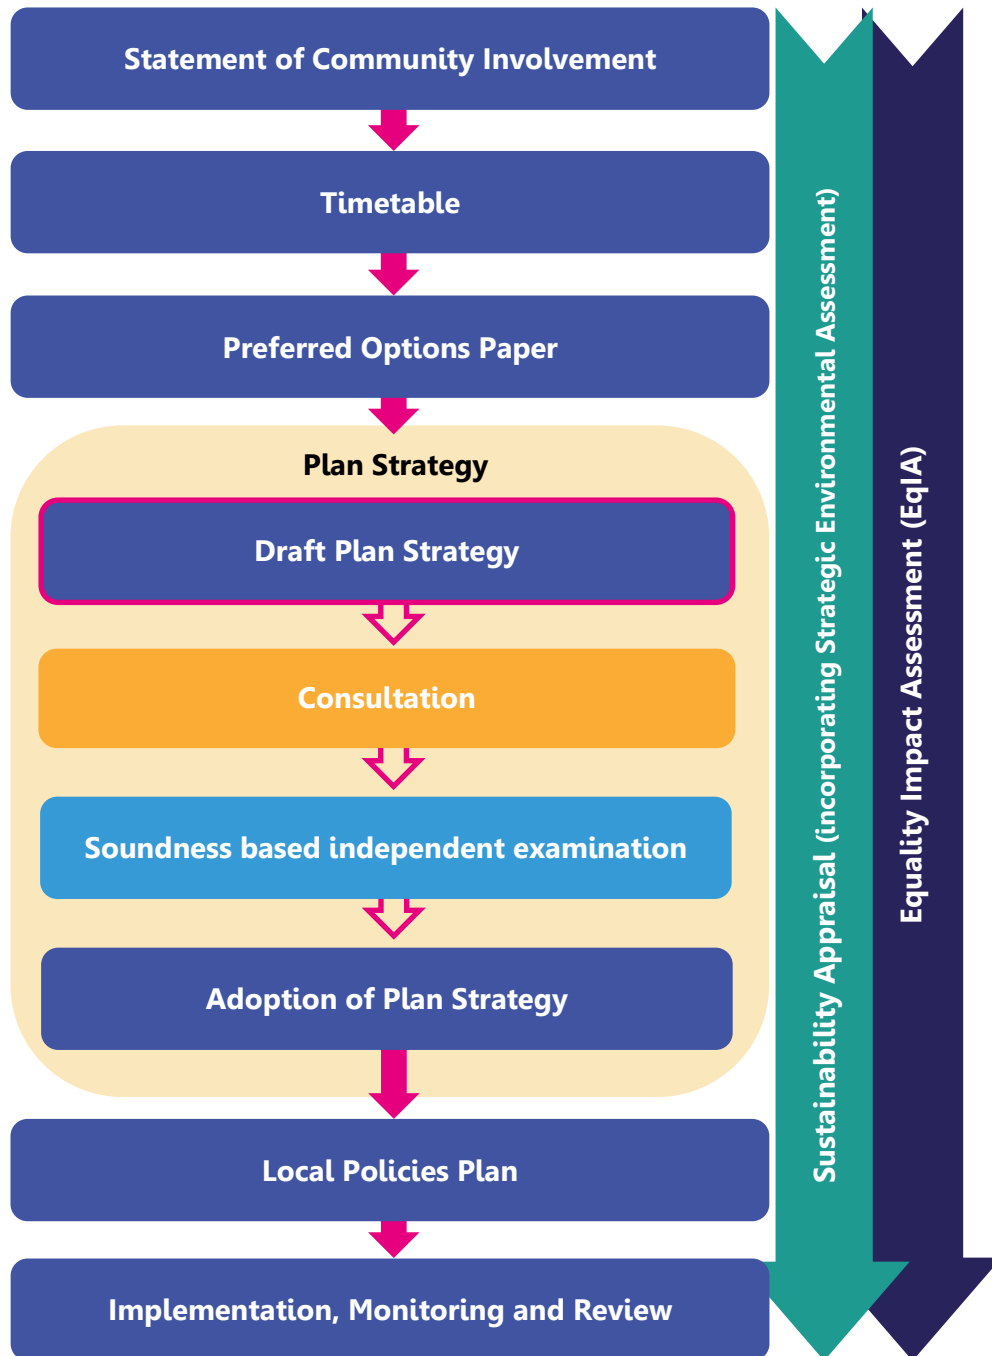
Statement of Community Involvement

Timetable

Preferred Options Paper

Plan Strategy

Draft Plan Strategy

Consultation

Soundness based independent examination

Adoption of Plan Strategy

Local Policies Plan

Implementation, Monitoring and Review

Sustainability Appraisal (incorporating Strategic Environmental Assessment)

Equality Impact Assessment (EqIA)